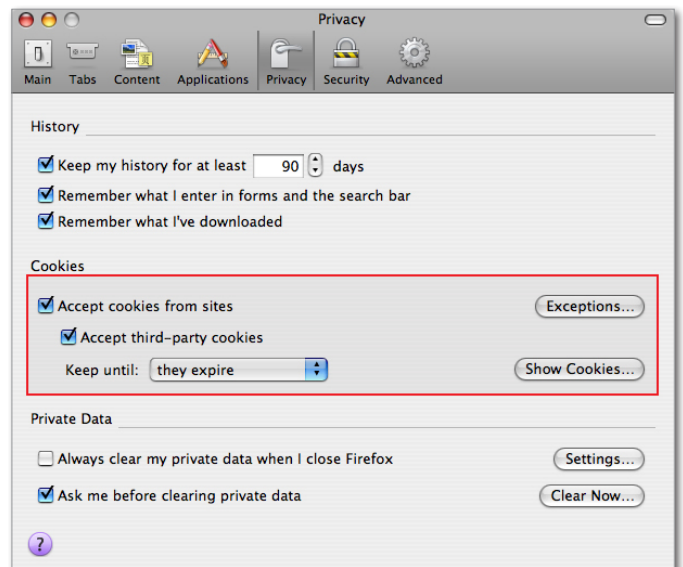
Privacy

Main Tabs Content Applications Privacy Security Advanced

History

Keep my history for at least 90 days

Remember what I enter in forms and the search bar

Remember what I've downloaded

Cookies

Accept cookies from sites

Exceptions...

Accept third-party cookies

Keep until: they expire

Show Cookies...

Private Data

Always clear my private data when I close Firefox

Settings...

Ask me before clearing private data

Clear Now...

?